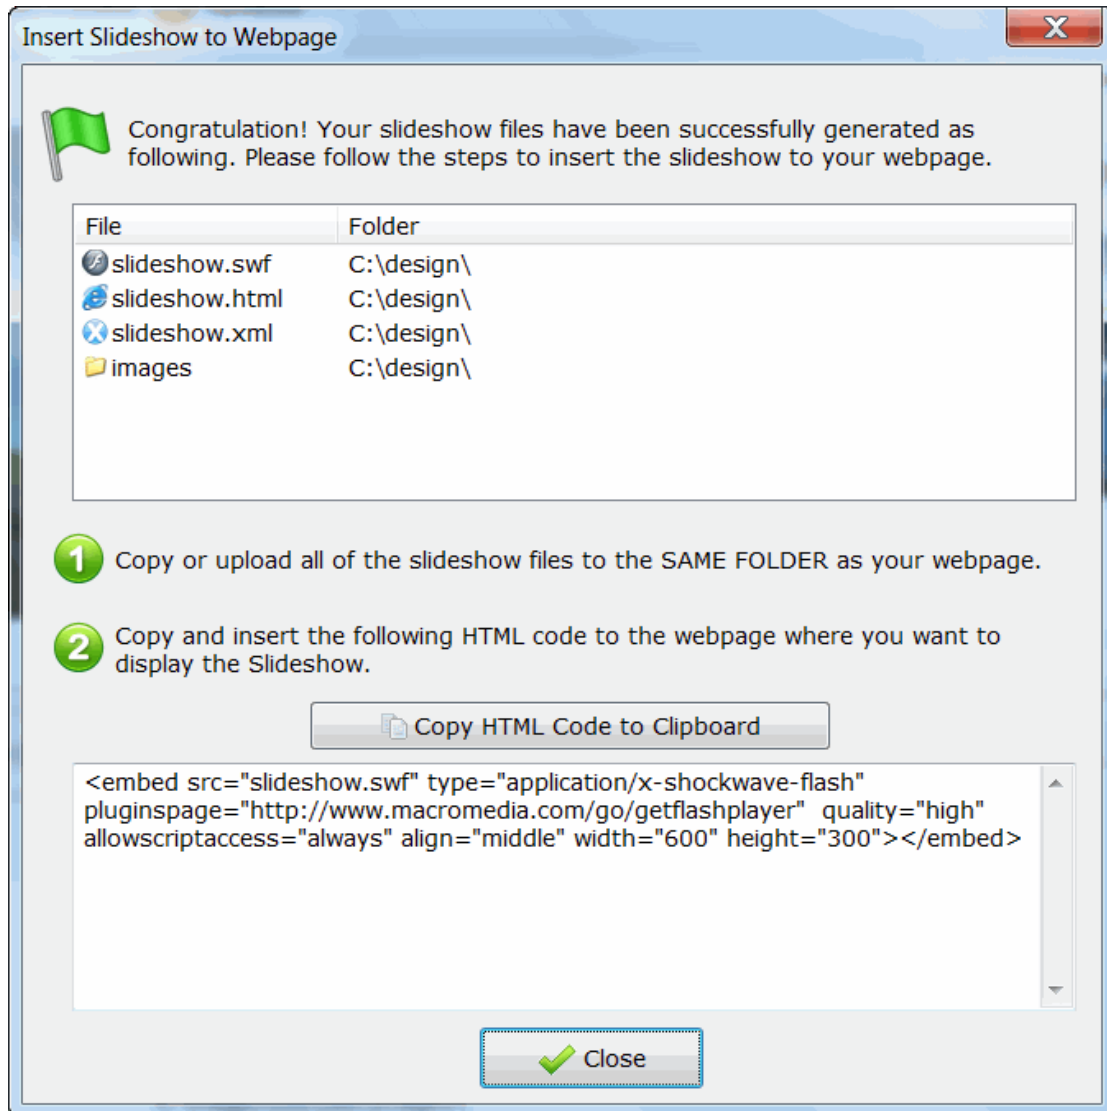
Insert Slideshow to Webpage

X

Congratulation! Your slideshow files have been successfully generated as following. Please follow the steps to insert the slideshow to your webpage.

| File | Folder |
|---|---|
| slideshow.swf | C:\design\ |
| slideshow.html | C:\design\ |
| slideshow.xml | C:\design\ |
| images | C:\design\ |

1 Copy or upload all of the slideshow files to the SAME FOLDER as your webpage.

2 Copy and insert the following HTML code to the webpage where you want to display the Slideshow.

Copy HTML Code to Clipboard

<embed src="slideshow.swf" type="application/x-shockwave-flash" pluginspage="http://www.macromedia.com/go/getflashplayer" quality="high" allowscriptaccess="always" align="middle" width="600" height="300"></embed>

Close